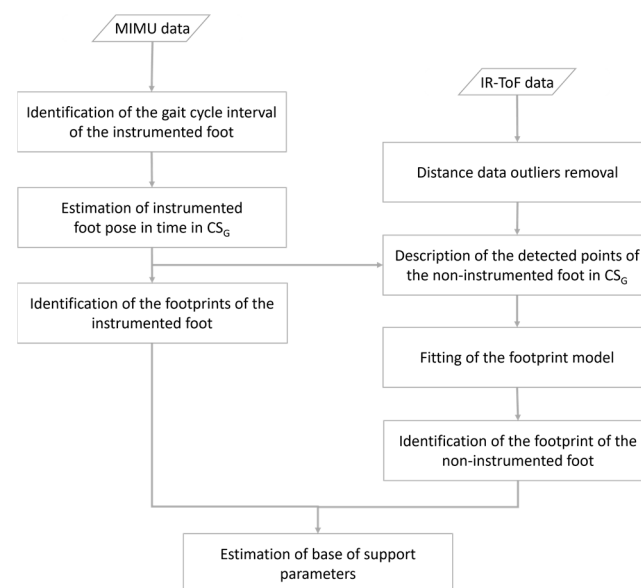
MIMU data

Identification of the gait cycle interval of the instrumented foot

Estimation of instrumented foot pose in time in $CS_G$

Identification of the footprints of the instrumented foot

IR-ToF data

Distance data outliers removal

Description of the detected points of the non-instrumented foot in $CS_G$

Fitting of the footprint model

Identification of the footprint of the non-instrumented foot

Estimation of base of support parameters